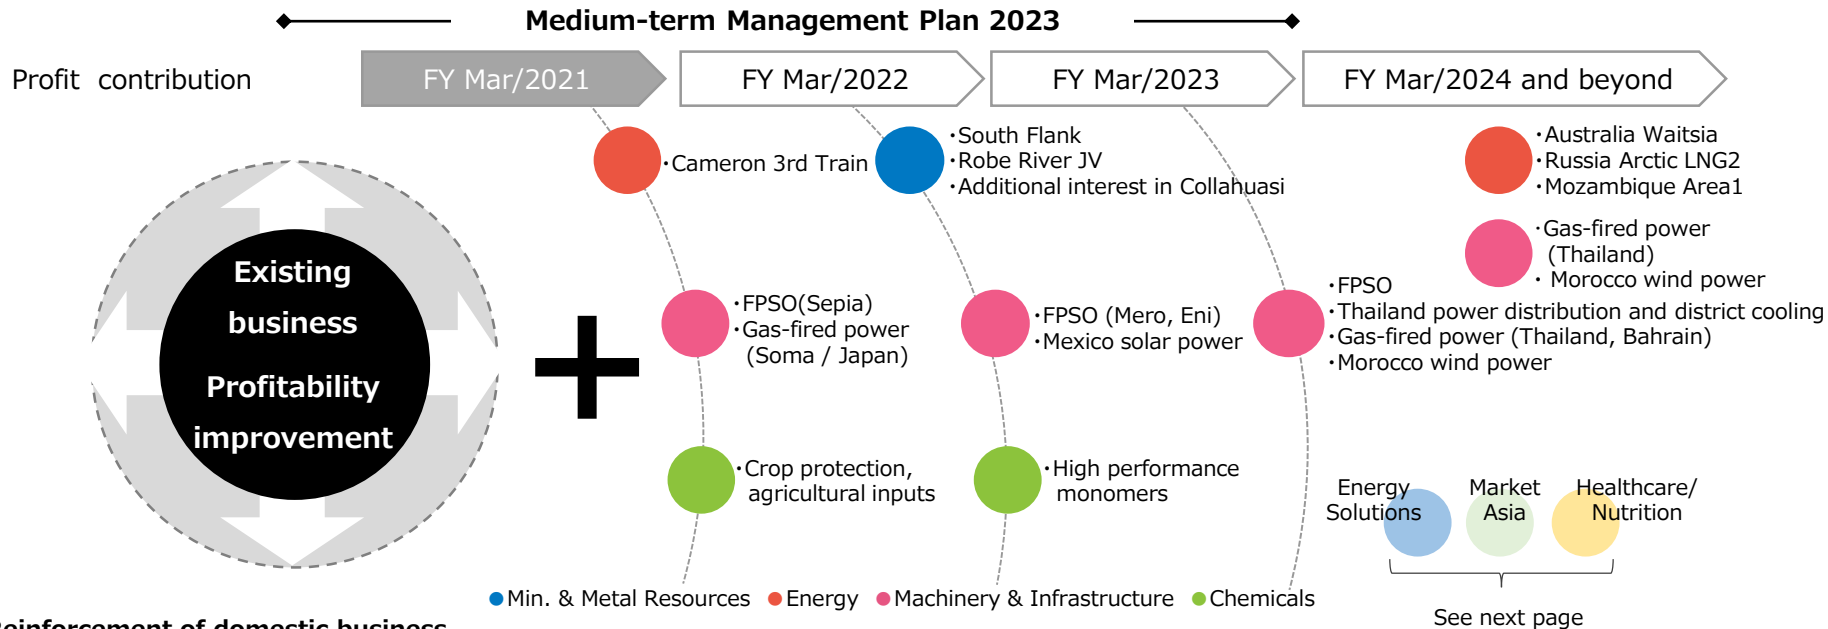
Medium-term Management Plan 2023

Profit contribution

FY Mar/2021

FY Mar/2022

FY Mar/2023

FY Mar/2024 and beyond

Existing business Profitability improvement

・Cameron 3rd Train

・South Flank
・Robe River JV
・Additional interest in Collahuasi

・Australia Waitsia
・Russia Arctic LNG2
・Mozambique Area1

・Gas-fired power (Thailand)
・Morocco wind power

・FPSO(Sepia)
・Gas-fired power (Soma / Japan)

・FPSO (Mero, Eni)
・Mexico solar power

・FPSO
・Thailand power distribution and district cooling
・Gas-fired power (Thailand, Bahrain)
・Morocco wind power

・Crop protection, agricultural inputs

・High performance monomers

Energy Solutions

Market Asia

Healthcare/ Nutrition

See next page

Min. & Metal Resources Energy Machinery & Infrastructure Chemicals

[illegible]einforcement of domestic business